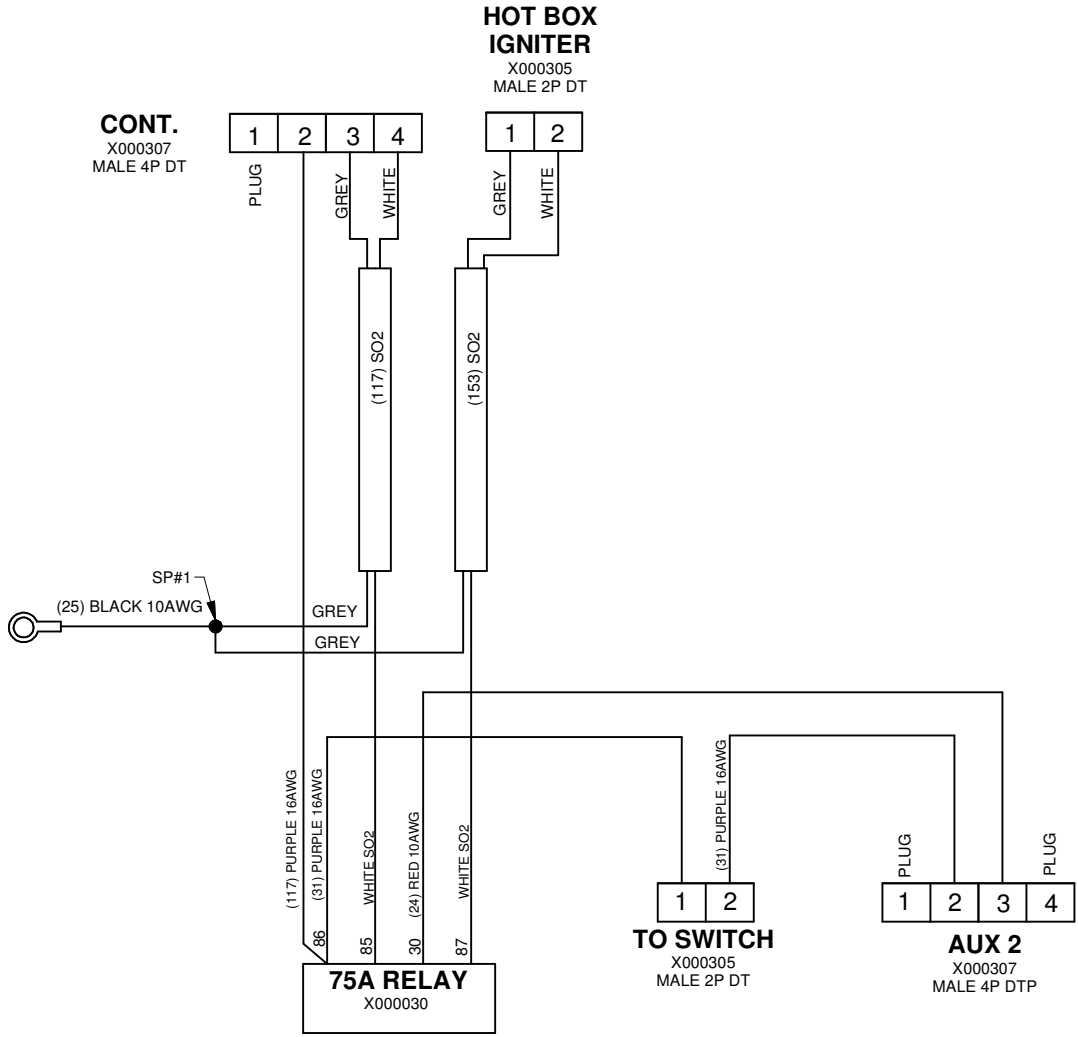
HOT BOX IGNITER
X000305
MALE 2P DT

CONT.
X000307
MALE 4P DT

| 1 | 2 | 3 | 4 |
|---|---|---|---|

PLUG
GREY
WHITE

| 1 | 2 |
|---|---|

GREY
WHITE

(117) SO2
(153) SO2

SP#1
(25) BLACK 10AWG
GREY
GREY

(117) PURPLE 16AWG
(31) PURPLE 16AWG
WHITE SO2
(24) RED 10AWG
WHITE SO2
(31) PURPLE 16AWG

86 85 30 87
75A RELAY
X000030

| 1 | 2 |
|---|---|

TO SWITCH
X000305
MALE 2P DT

PLUG
PLUG

| 1 | 2 | 3 | 4 |
|---|---|---|---|

AUX 2
X000307
MALE 4P DTP